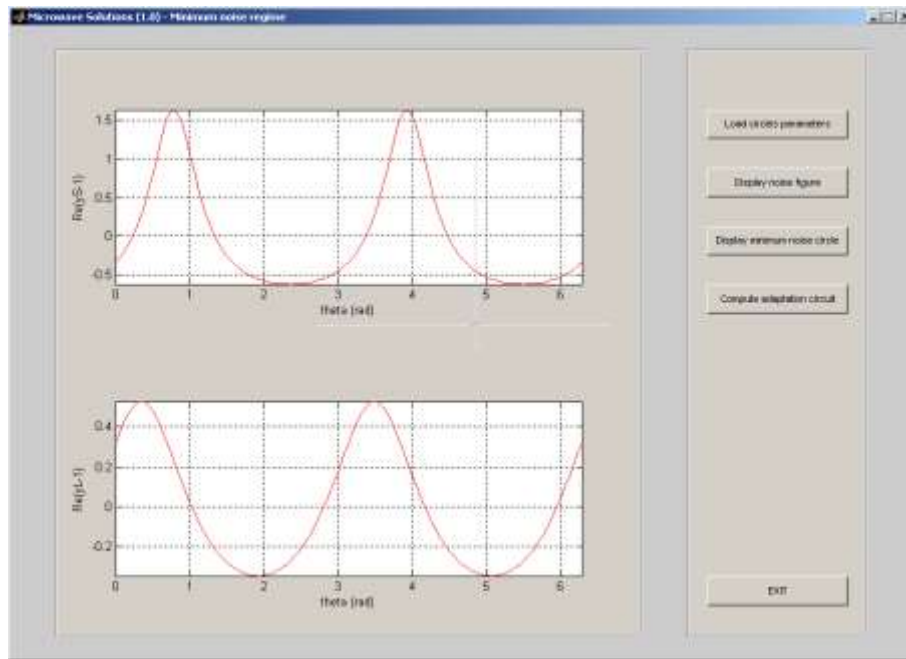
Microwave Solutions (1.0) - Minimum noise regime

Re(yS-1)

1.5
1
0.5
0
-0.5

0 1 2 3 4 5 6

theta [rad]

Re(yL-1)

0.4
0.2
0
-0.2

0 1 2 3 4 5 6

theta [rad]

Load circuits parameters

Display noise figure

Display minimum noise circle

Compute adaptation circuit

EXIT